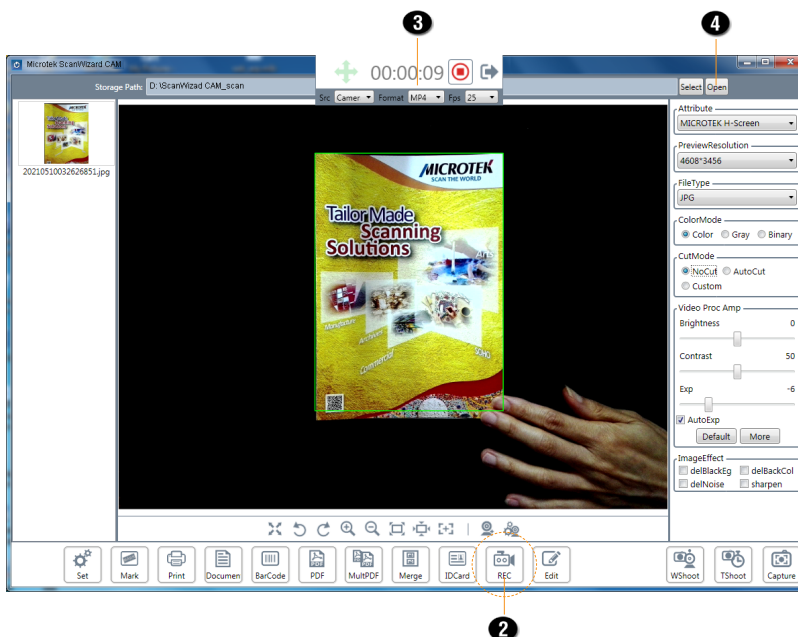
3
4
Microtek ScanWizard CAM
00:00:09
Storage Path: D:\ScanWizad CAM_scan
Select Open
Src Camer Format MP4 Fps 25
20210510032626851.jpg
MICROTEK
SCAN THE WORLD
Tailor Made Scanning Solutions
Attribute
MICROTEK H-Screen
PreviewResolution
4608*3456
FileType
JPG
ColorMode
Color Gray Binary
CutMode
NoCut AutoCut
Custom
Video Proc Amp
Brightness 0
Contrast 50
Exp -6
AutoExp
Default More
ImageEffect
delBlackEg delBackCol
delNoise sharpen
Set Mark Print Documen BarCode PDF MultPDF Merge IDCard REC Edit WShoot TShoot Capture
2